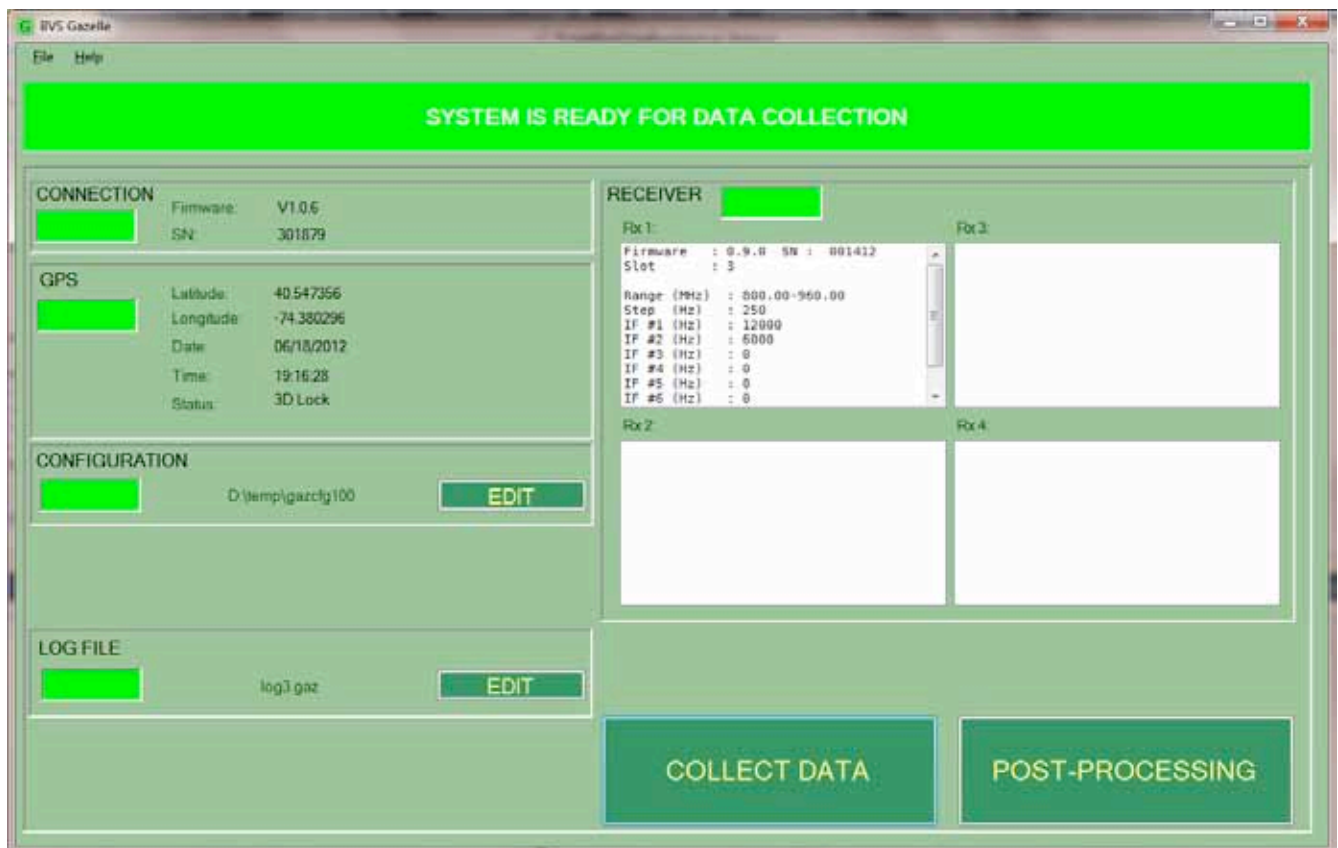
RVS Gazelle

File Help

SYSTEM IS READY FOR DATA COLLECTION

CONNECTION
Firmware: V1.0.6
SN: 301879

GPS
Latitude: 40.547356
Longitude: -74.380296
Date: 06/18/2012
Time: 19:16:28
Status: 3D Lock

CONFIGURATION
D:\temp\gazcfg100
EDIT

LOG FILE
log3.gaz
EDIT

RECEIVER
Rx 1:
Firmware : 0.9.0 SN : 001412
Slot : 3

Range (MHz) : 800.00-960.00
Step (Hz) : 250
IF #1 (Hz) : 12000
IF #2 (Hz) : 6000
IF #3 (Hz) : 0
IF #4 (Hz) : 0
IF #5 (Hz) : 0
IF #6 (Hz) : 0

Rx 3:

Rx 2:

Rx 4:

COLLECT DATA

POST-PROCESSING